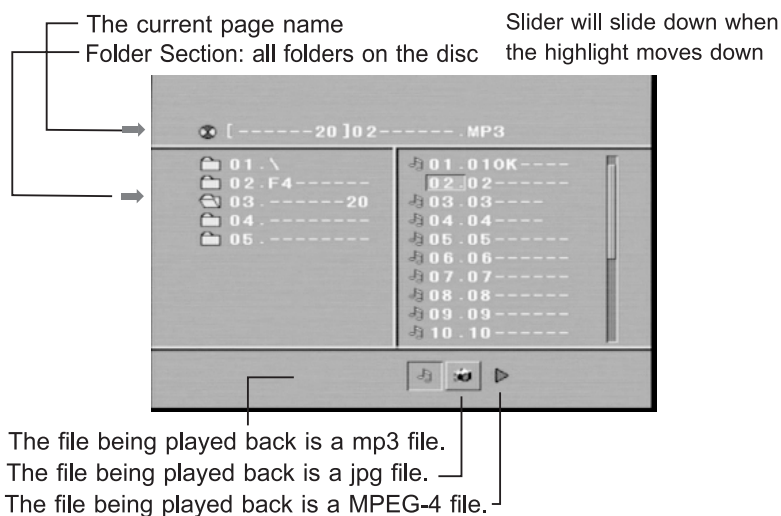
The current page name
Folder Section: all folders on the disc

Slider will slide down when the highlight moves down

[------20]02------.MP3

01.\
02.F4------
03.------20
04.--------
05.--------

01.010K----
02.02------
03.03----
04.04----
05.05------
06.06------
07.07------
08.08------
09.09------
10.10------

The file being played back is a mp3 file.
The file being played back is a jpg file.
The file being played back is a MPEG-4 file.